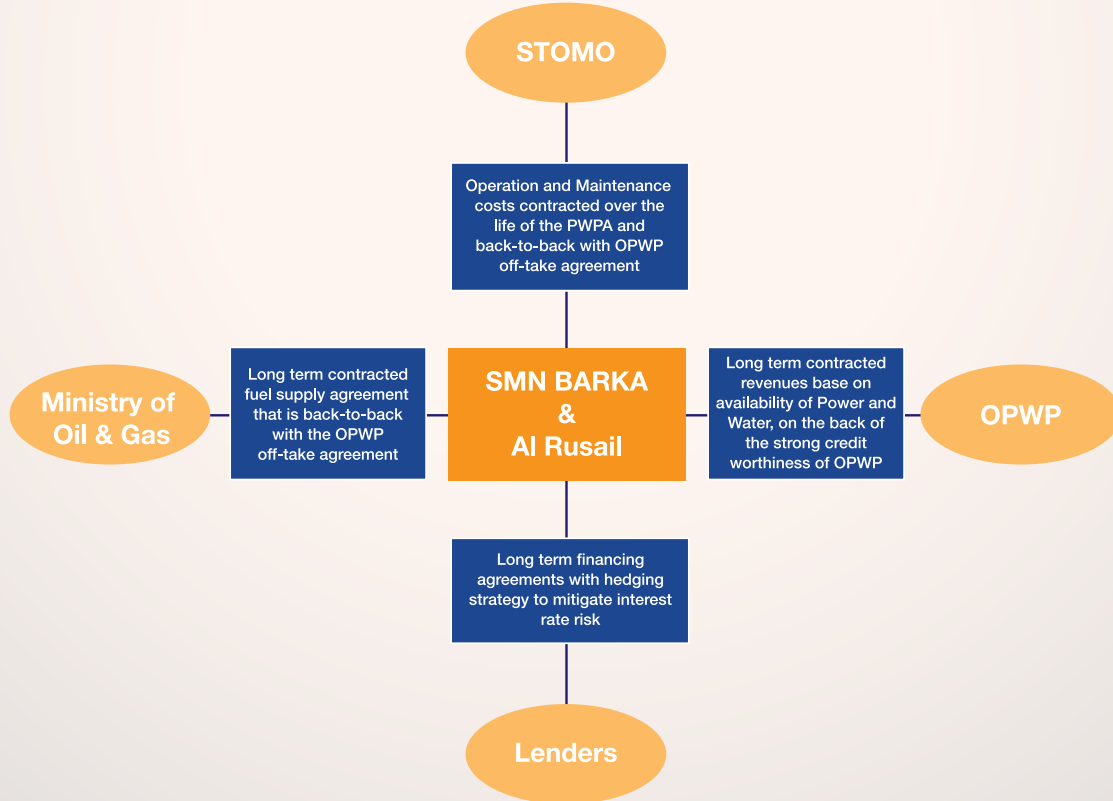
STOMO

Operation and Maintenance costs contracted over the life of the PWPA and back-to-back with OPWP off-take agreement

Ministry of Oil & Gas

Long term contracted fuel supply agreement that is back-to-back with the OPWP off-take agreement

SMN BARKA & Al Rusail

Long term contracted revenues base on availability of Power and Water, on the back of the strong credit worthiness of OPWP

OPWP

Long term financing agreements with hedging strategy to mitigate interest rate risk

Lenders